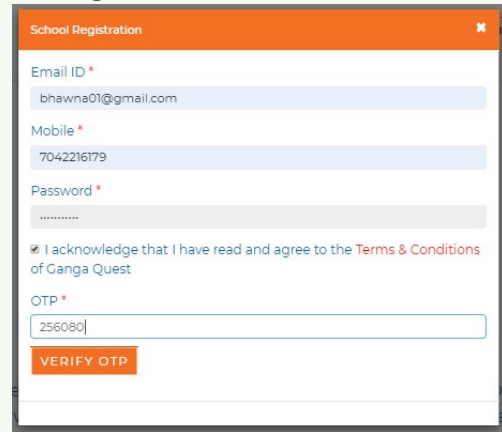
School Registration

×

Email ID *

bhawna01@gmail.com

Mobile *

7042216179

Password *

..........

I acknowledge that I have read and agree to the Terms & Conditions of Ganga Quest

OTP *

256080

VERIFY OTP